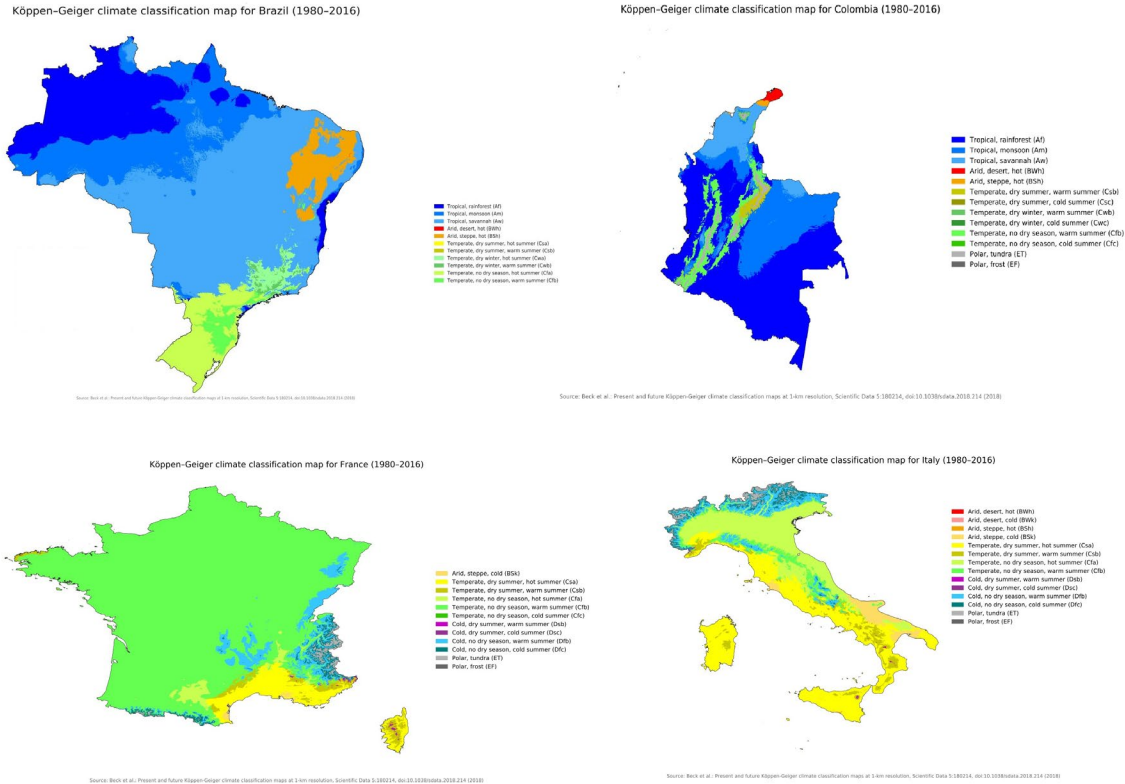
Köppen–Geiger climate classification map for Brazil (1980–2016)

Tropical, rainforest (Af)
Tropical, monsoon (Am)
Tropical, savannah (Aw)
Arid, desert, hot (BWh)
Arid, steppe, hot (BSh)
Temperate, dry summer, hot summer (Csa)
Temperate, dry summer, warm summer (Csb)
Temperate, dry winter, hot summer (Cwa)
Temperate, dry winter, warm summer (Cwb)
Temperate, no dry season, hot summer (Cfa)
Temperate, no dry season, warm summer (Cfb)

Source: Beck et al.: Present and future Köppen-Geiger climate classification maps at 1-km resolution, Scientific Data 5:180214, doi:10.1038/sdata.2018.214 (2018)

Köppen–Geiger climate classification map for Colombia (1980–2016)

Tropical, rainforest (Af)
Tropical, monsoon (Am)
Tropical, savannah (Aw)
Arid, desert, hot (BWh)
Arid, steppe, hot (BSh)
Temperate, dry summer, warm summer (Csb)
Temperate, dry summer, cold summer (Csc)
Temperate, dry winter, warm summer (Cwb)
Temperate, dry winter, cold summer (Cwc)
Temperate, no dry season, warm summer (Cfb)
Temperate, no dry season, cold summer (Cfc)
Polar, tundra (ET)
Polar, frost (EF)

Source: Beck et al.: Present and future Köppen-Geiger climate classification maps at 1-km resolution, Scientific Data 5:180214, doi:10.1038/sdata.2018.214 (2018)

Köppen–Geiger climate classification map for France (1980–2016)

Arid, steppe, cold (BSk)
Temperate, dry summer, hot summer (Csa)
Temperate, dry summer, warm summer (Csb)
Temperate, no dry season, hot summer (Cfa)
Temperate, no dry season, warm summer (Cfb)
Temperate, no dry season, cold summer (Cfc)
Cold, dry summer, warm summer (Dsb)
Cold, dry summer, cold summer (Dsc)
Cold, no dry season, warm summer (Dfb)
Cold, no dry season, cold summer (Dfc)
Polar, tundra (ET)
Polar, frost (EF)

Source: Beck et al.: Present and future Köppen-Geiger climate classification maps at 1-km resolution, Scientific Data 5:180214, doi:10.1038/sdata.2018.214 (2018)

Köppen–Geiger climate classification map for Italy (1980–2016)

Arid, desert, hot (BWh)
Arid, desert, cold (BWk)
Arid, steppe, hot (BSh)
Arid, steppe, cold (BSk)
Temperate, dry summer, hot summer (Csa)
Temperate, dry summer, warm summer (Csb)
Temperate, no dry season, hot summer (Cfa)
Temperate, no dry season, warm summer (Cfb)
Cold, dry summer, warm summer (Dsb)
Cold, dry summer, cold summer (Dsc)
Cold, no dry season, warm summer (Dfb)
Cold, no dry season, cold summer (Dfc)
Polar, tundra (ET)
Polar, frost (EF)

Source: Beck et al.: Present and future Köppen-Geiger climate classification maps at 1-km resolution, Scientific Data 5:180214, doi:10.1038/sdata.2018.214 (2018)